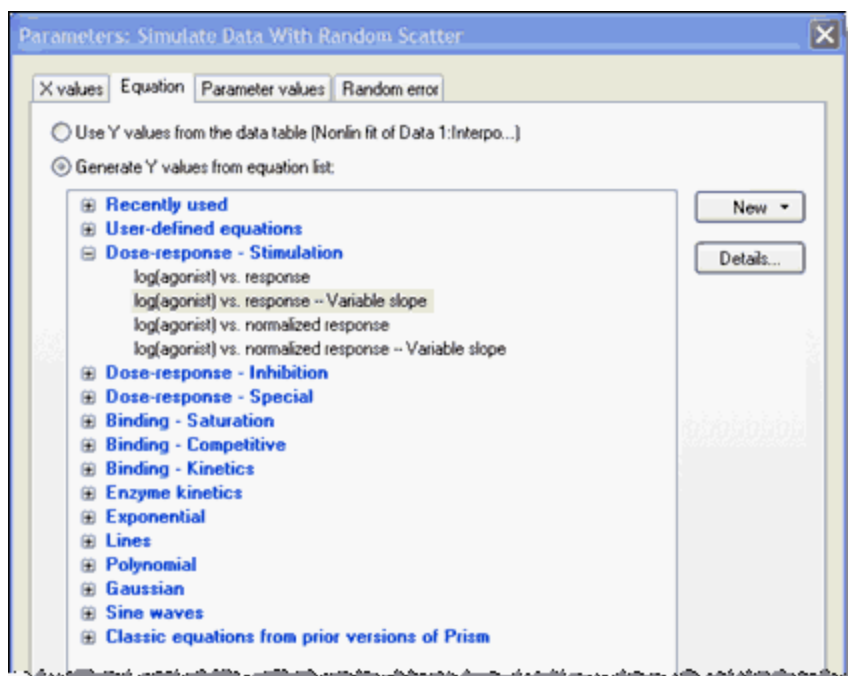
Parameters: Simulate Data With Random Scatter

X values | Equation | Parameter values | Random error

Use Y values from the data table (Nonlin fit of Data 1:Interpo...)

Generate Y values from equation list:

Recently used
User-defined equations
Dose-response - Stimulation
log(agonist) vs. response
log(agonist) vs. response -- Variable slope
log(agonist) vs. normalized response
log(agonist) vs. normalized response -- Variable slope
Dose-response - Inhibition
Dose-response - Special
Binding - Saturation
Binding - Competitive
Binding - Kinetics
Enzyme kinetics
Exponential
Lines
Polynomial
Gaussian
Sine waves
Classic equations from prior versions of Prism

New

Details...